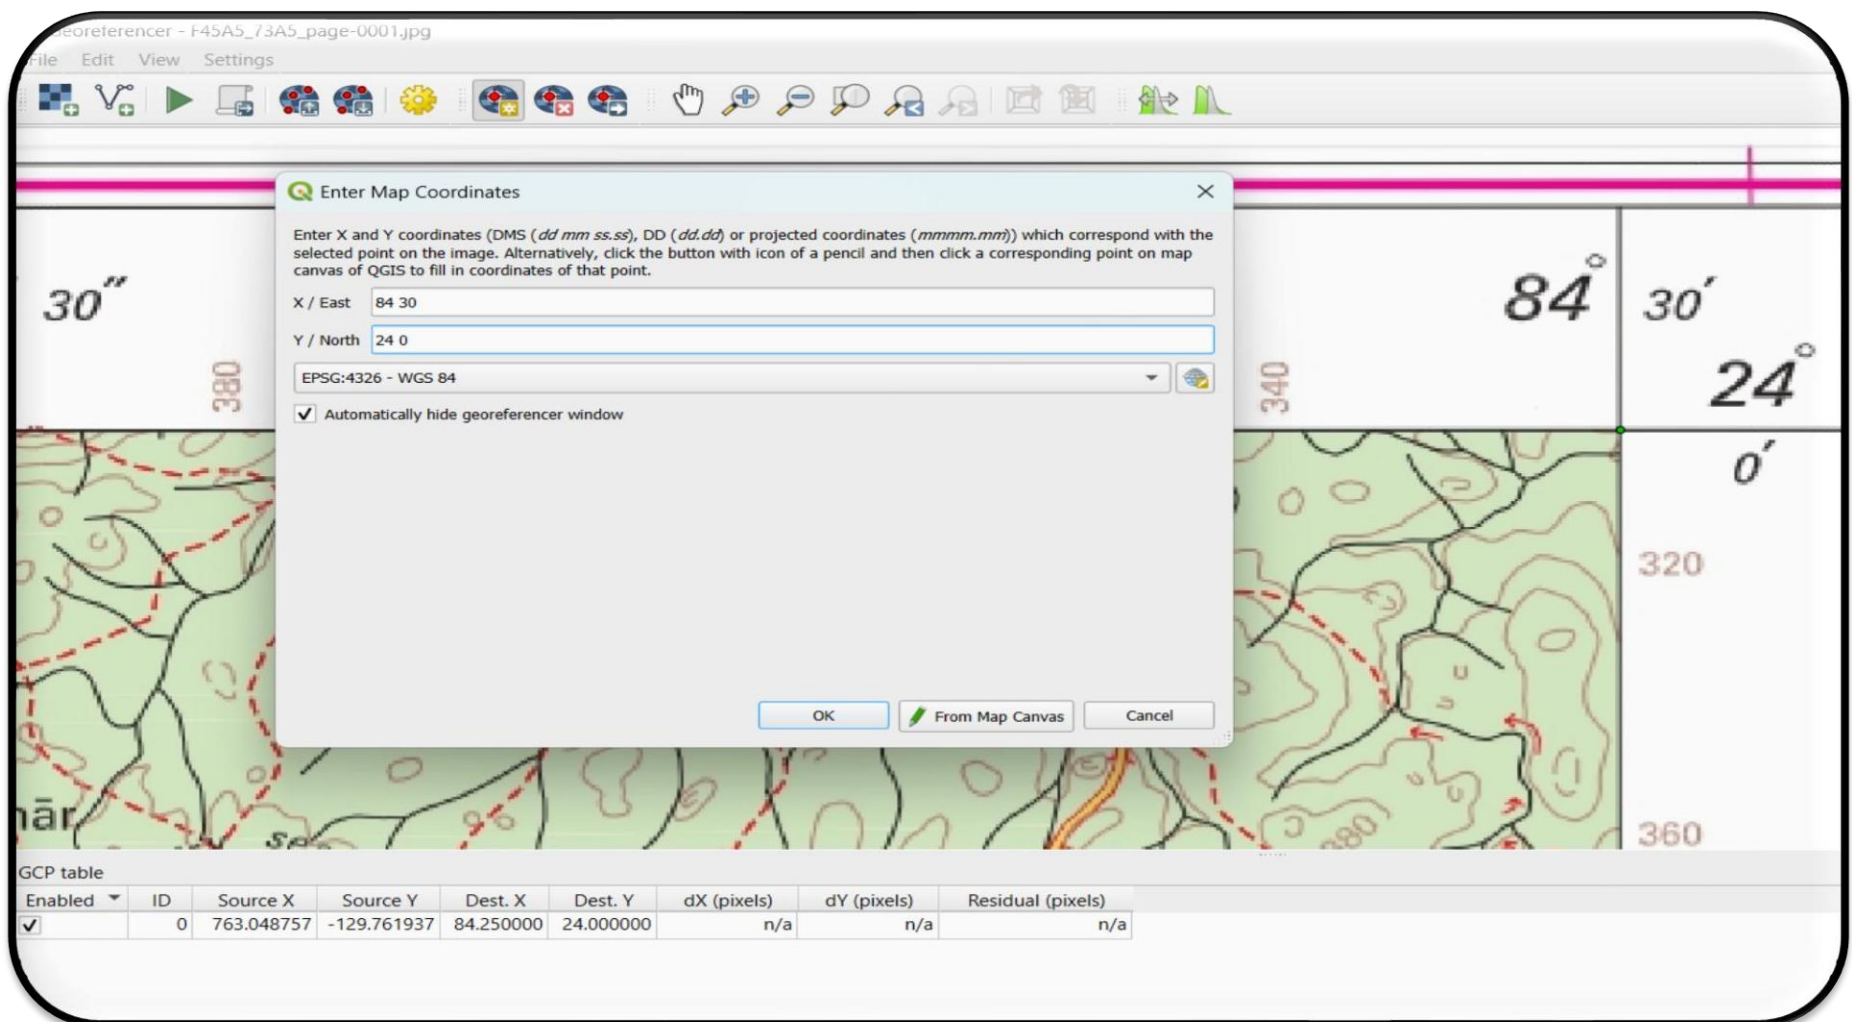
eoreferencer - F45A5_73A5_page-0001.jpg

File Edit View Settings

Enter Map Coordinates

Enter X and Y coordinates (DMS (*dd mm ss.ss*), DD (*dd.dd*) or projected coordinates (*mmmm.mm*)) which correspond with the selected point on the image. Alternatively, click the button with icon of a pencil and then click a corresponding point on map canvas of QGIS to fill in coordinates of that point.

X / East 84 30

Y / North 24 0

EPSG:4326 - WGS 84

Automatically hide georeferencer window

OK From Map Canvas Cancel

30″ 380 340 84° 30′ 24° 0′ 320 360

GCP table

| Enabled | ID | Source X | Source Y | Dest. X | Dest. Y | dX (pixels) | dY (pixels) | Residual (pixels) |
|---|---|---|---|---|---|---|---|---|
| ✓ | 0 | 763.048757 | -129.761937 | 84.250000 | 24.000000 | n/a | n/a | n/a |